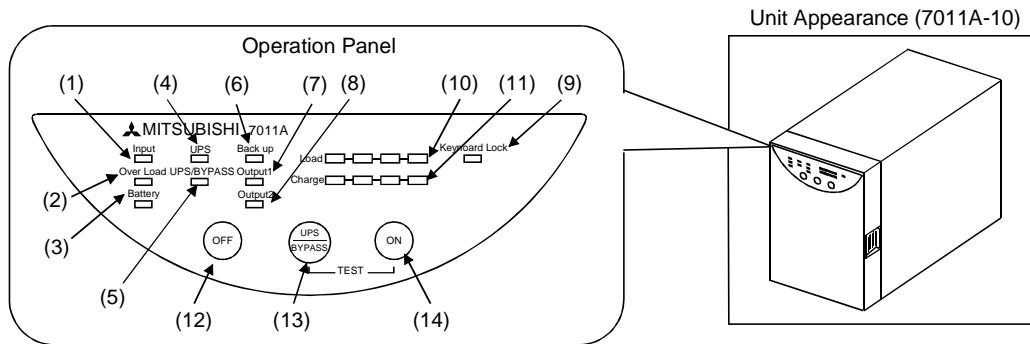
Unit Appearance (7011A-10)

Operation Panel

(1) (4) (6) (7) (8) (10) (11) (9)

MITSUBISHI 7011A

Input UPS Back up

Load Keyboard Lock

Over Load UPS/BYPASS Output1

Charge

Battery Output2

(2)

(3)

OFF

UPS BYPASS

ON

TEST

(5)

(12) (13) (14)